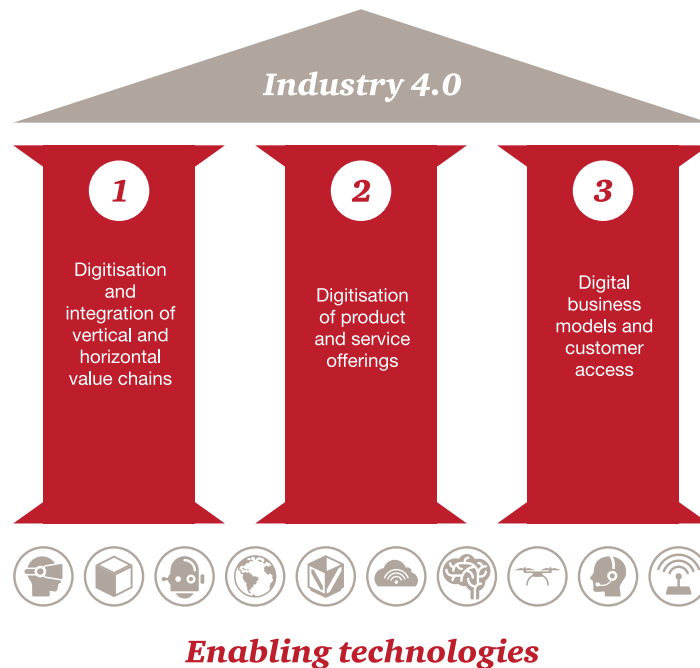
Industry 4.0

1

Digitisation and integration of vertical and horizontal value chains

2

Digitisation of product and service offerings

3

Digital business models and customer access

Enabling technologies